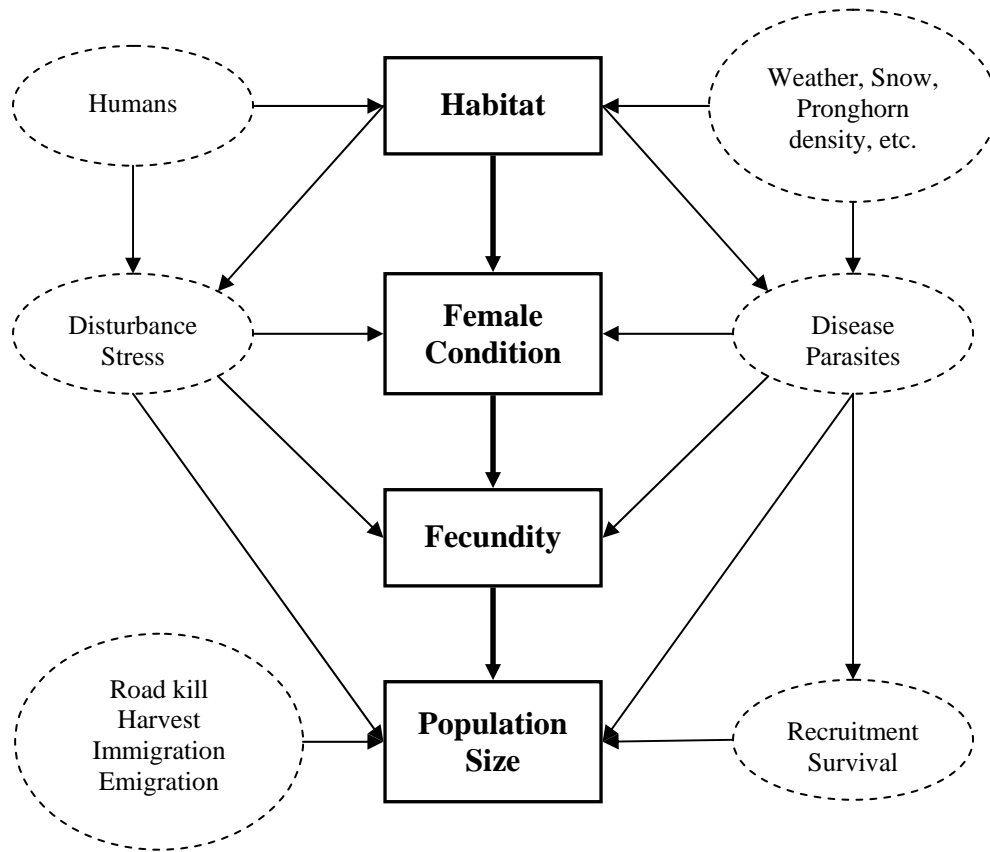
Humans

Habitat

Weather, Snow, Pronghorn density, etc.

Disturbance Stress

Female Condition

Disease Parasites

Fecundity

Road kill Harvest Immigration Emigration

Population Size

Recruitment Survival